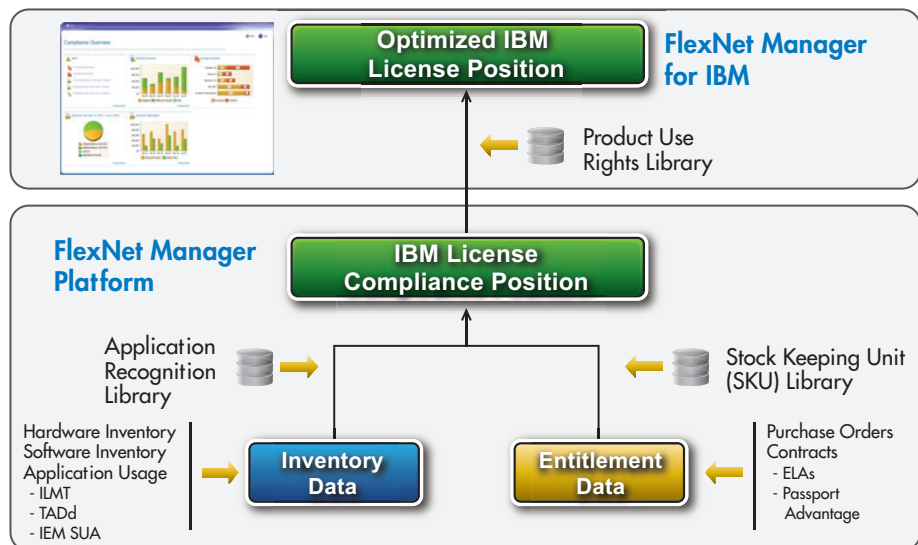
Compliance Overview

Optimized IBM License Position

FlexNet Manager for IBM

Product Use Rights Library

FlexNet Manager Platform

IBM License Compliance Position

Application Recognition Library

Stock Keeping Unit (SKU) Library

Hardware Inventory
Software Inventory
Application Usage
- ILMT
- TADd
- IEM SUA

Inventory Data

Entitlement Data

Purchase Orders
Contracts
- ELAs
- Passport Advantage